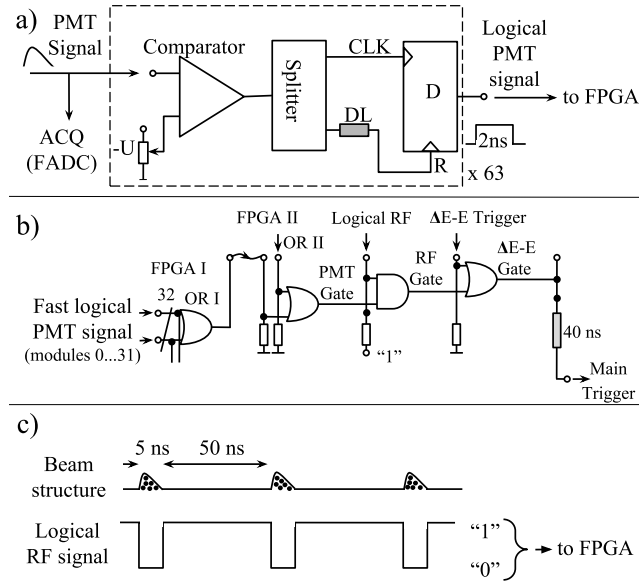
a) PMT Signal

ACQ (FADC)

-U

Comparator

Splitter

CLK

DL

D

R

Logical PMT signal

to FPGA

2ns

x 63

b)

FPGA I

32

OR I

Fast logical PMT signal (modules 0...31)

FPGA II

OR II

PMT Gate

Logical RF

"1"

RF Gate

ΔE-E Trigger

ΔE-E Gate

40 ns

Main Trigger

c)

5 ns

50 ns

Beam structure

Logical RF signal

"1"

"0"

to FPGA